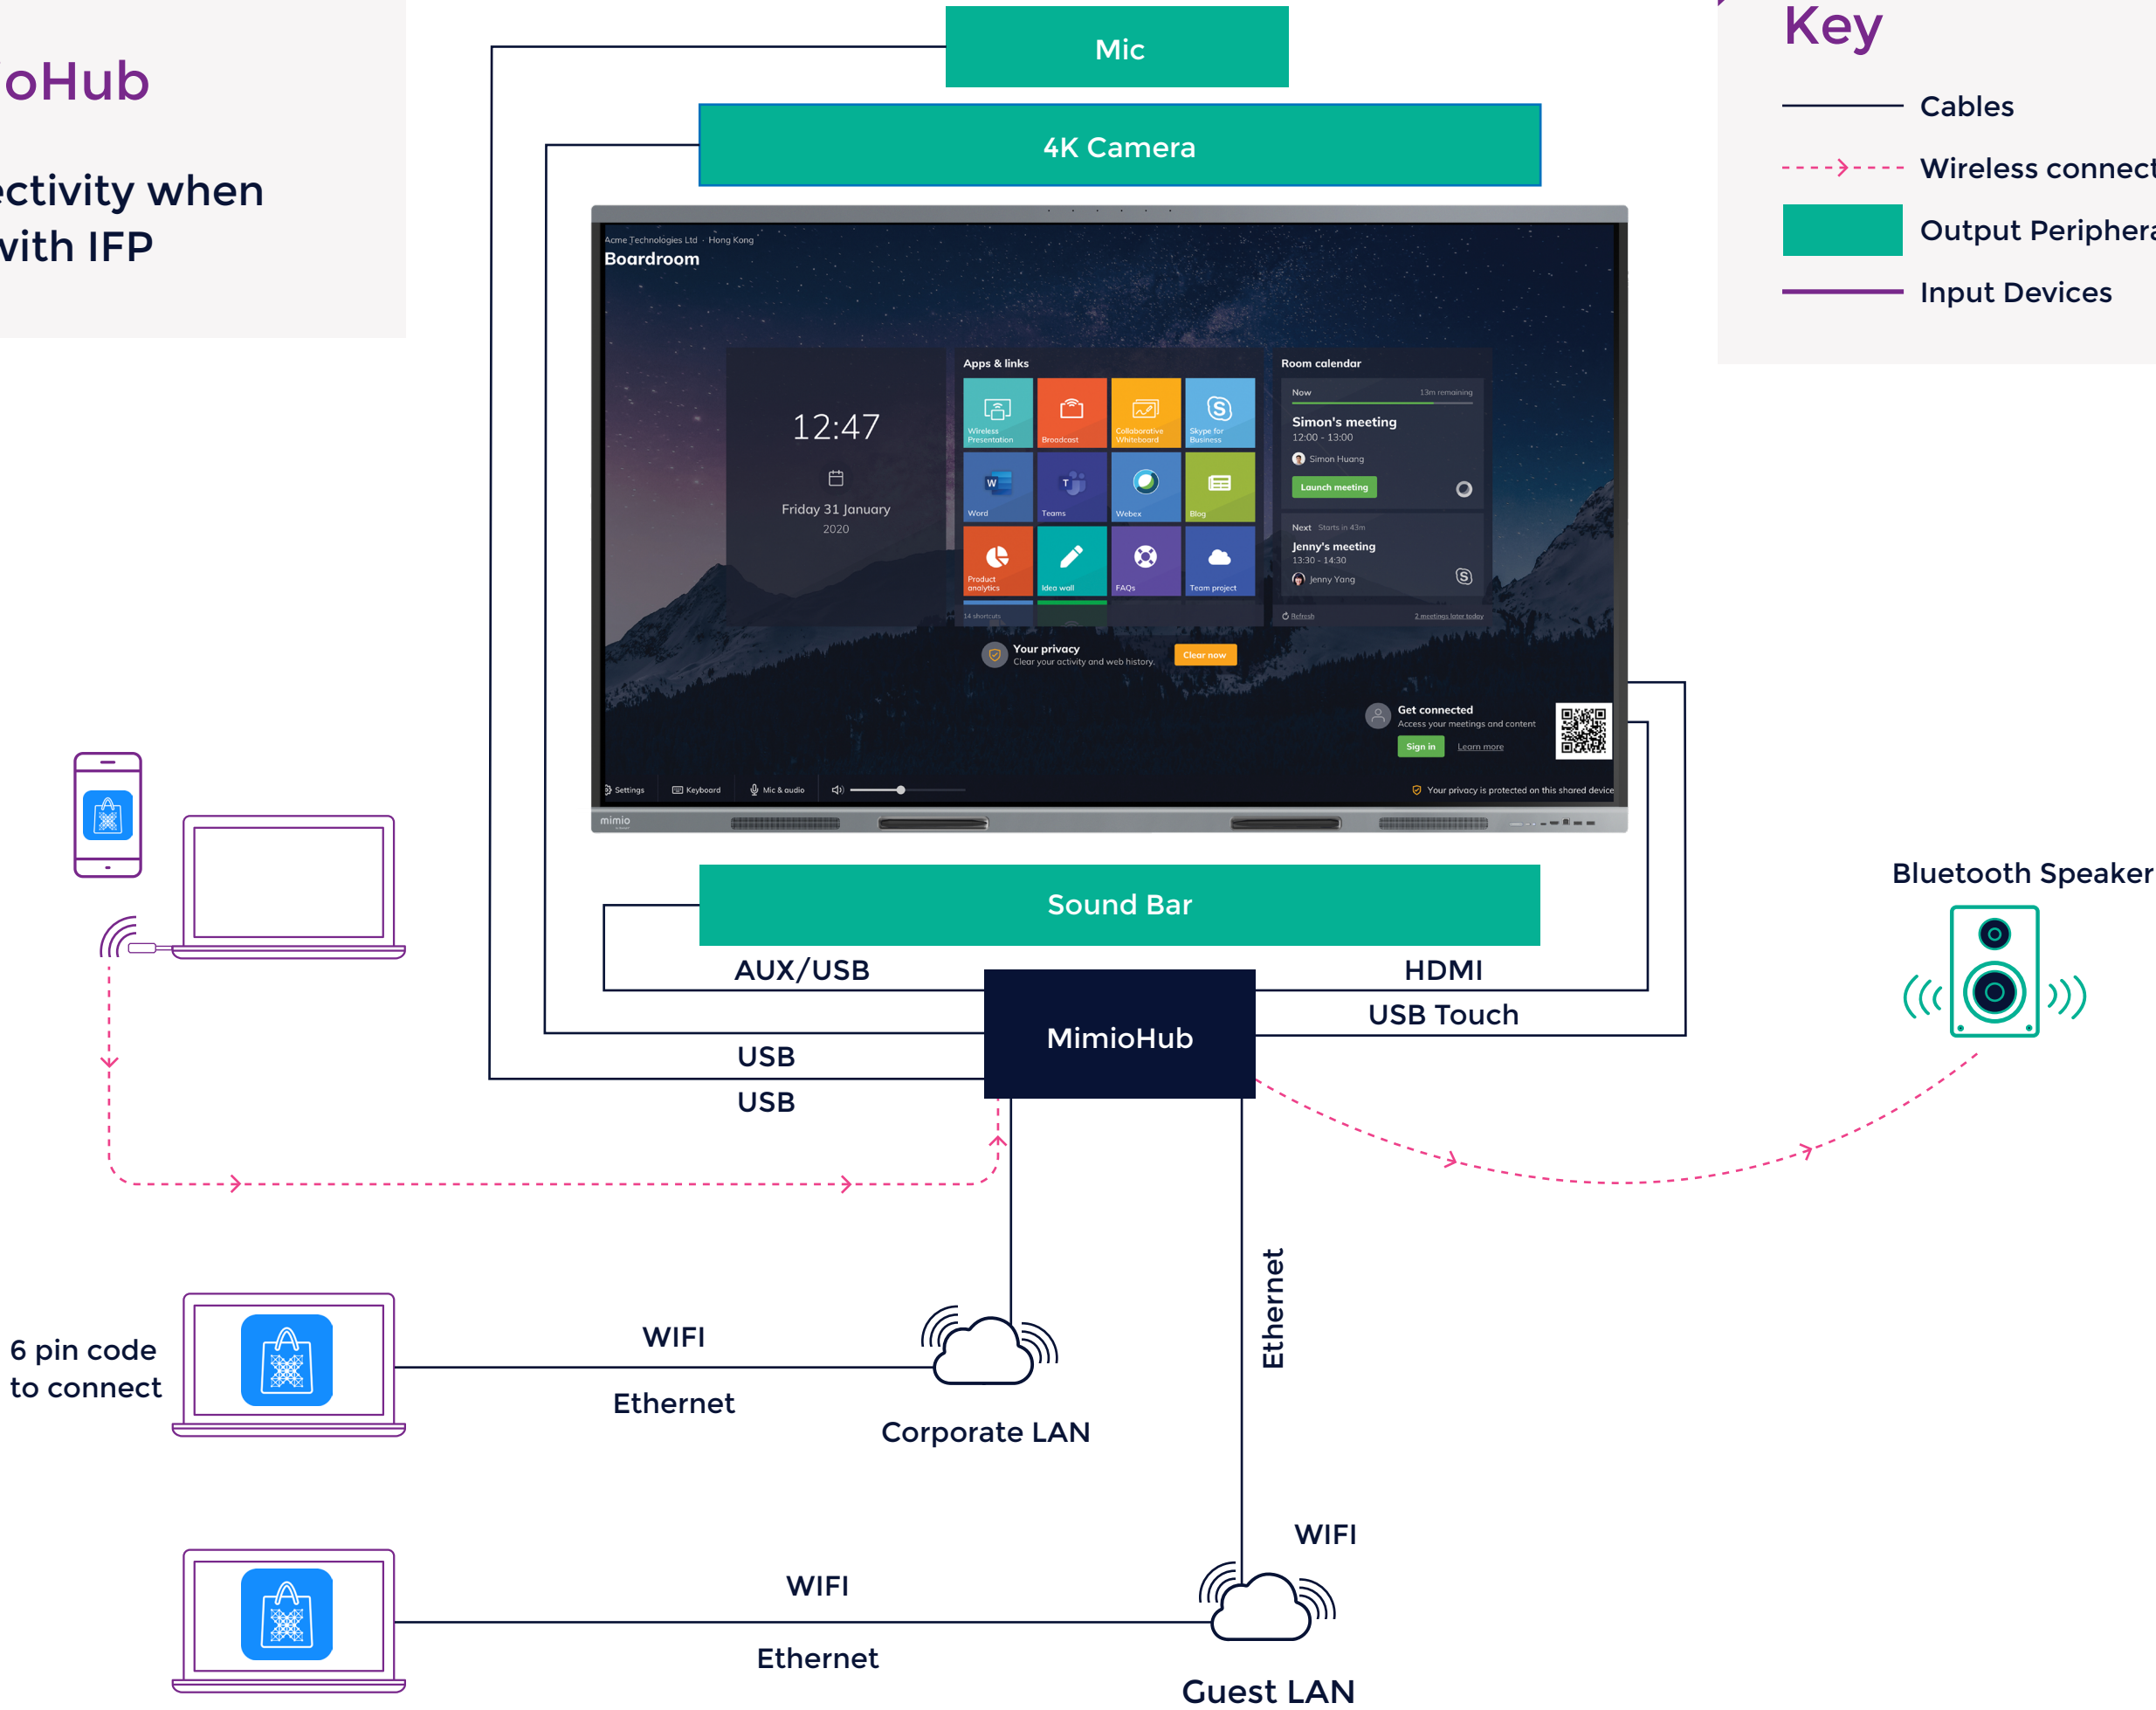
oHub

ctivity when
vith IFP

Mic

4K Camera

Key

Cables

Wireless connect

Output Periphera

Input Devices

Acme Technologies Ltd · Hong Kong
Boardroom

12:47

Friday 31 January
2020

Apps & links

Wireless Presentation
Broadcast
Collaborative Whiteboard
Skype for Business
Word
Teams
Webex
Blog
Product analytics
Idea wall
FAQs
Team project

14 shortcuts

Room calendar

Now 13m remaining
Simon's meeting
12:00 - 13:00
Simon Huang
Launch meeting

Next Starts in 43m
Jenny's meeting
13:30 - 14:30
Jenny Yang

Refresh
2 meetings later today

Your privacy
Clear your activity and web history.
Clear now

Get connected
Access your meetings and content
Sign in
Learn more

Settings
Keyboard
Mic & audio

Your privacy is protected on this shared device

mimio

Sound Bar

AUX/USB

HDMI

MimioHub

USB Touch

USB

USB

Bluetooth Speaker

6 pin code
to connect

WIFI

Ethernet

Corporate LAN

Ethernet

WIFI

WIFI

Ethernet

Guest LAN